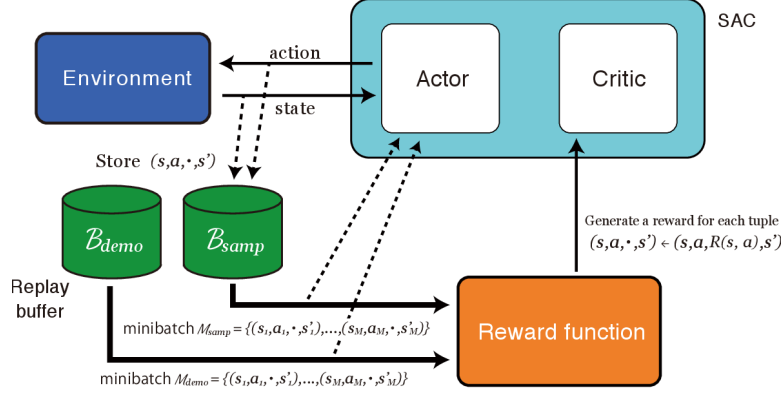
SAC

Environment

action

state

Actor

Critic

Store $(s,a,\cdot,s')$

$\mathcal{B}_{demo}$

$\mathcal{B}_{samp}$

Replay buffer

Generate a reward for each tuple

$(s,a,\cdot,s') \leftarrow (s,a,R(s,a),s')$

minibatch $M_{samp} = \{(s_1,a_1,\cdot,s'_1),\ldots,(s_M,a_M,\cdot,s'_M)\}$

minibatch $M_{demo} = \{(s_1,a_1,\cdot,s'_1),\ldots,(s_M,a_M,\cdot,s'_M)\}$

Reward function